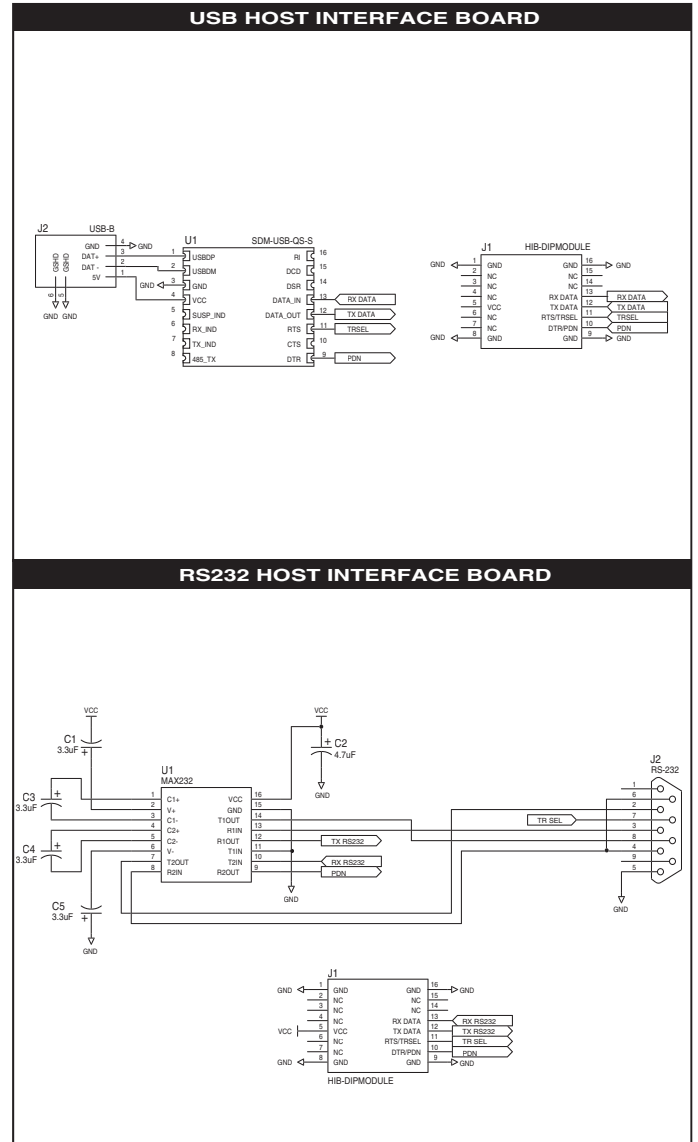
USB HOST INTERFACE BOARD

J2 USB-B
GND 4 GND
DAT+ 3
DAT - 2
5V 1
GND GND
6 5
GND GND

U1 SDM-USB-QS-S
1 USBDP
2 USBDM
3 GND
4 VCC
5 SUSP_IND
6 RX_IND
7 TX_IND
8 485_TX
RI 16
DCD 15
DSR 14
DATA_IN 13
DATA_OUT 12
RTS 11
CTS 10
DTR 9
GND
RX DATA
TX DATA
TRSEL
PDN

J1 HIB-DIPMODULE
GND 1 GND
2 NC
3 NC
4 NC
5 VCC
6 NC
7 NC
GND 8 GND
GND 16 GND
NC 15
NC 14
RX DATA 13 RX DATA
TX DATA 12 TX DATA
RTS/TRSEL 11 TRSEL
DTR/PDN 10 PDN
GND 9 GND

RS232 HOST INTERFACE BOARD

VCC
C1 3.3uF
VCC
C2 4.7uF
GND
C3 3.3uF
C4 3.3uF
C5 3.3uF
GND

U1 MAX232
1 C1+
2 V+
3 C1-
4 C2+
5 C2-
6 V-
7 T2OUT
8 R2IN
VCC 16
GND 15
T1OUT 14
R1IN 13
R1OUT 12
T1IN 11
T2IN 10
R2OUT 9
GND
TX RS232
RX RS232
PDN
TR SEL

J2 RS-232
1
6
2
7
3
8
4
9
5
GND

J1
GND 1 GND
2 NC
3 NC
4 NC
VCC 5 VCC
6 NC
7 NC
GND 8 GND
GND 16 GND
NC 15
NC 14
RX DATA 13 RX RS232
TX DATA 12 TX RS232
RTS/TRSEL 11 TR SEL
DTR/PDN 10 PDN
GND 9 GND
HIB-DIPMODULE